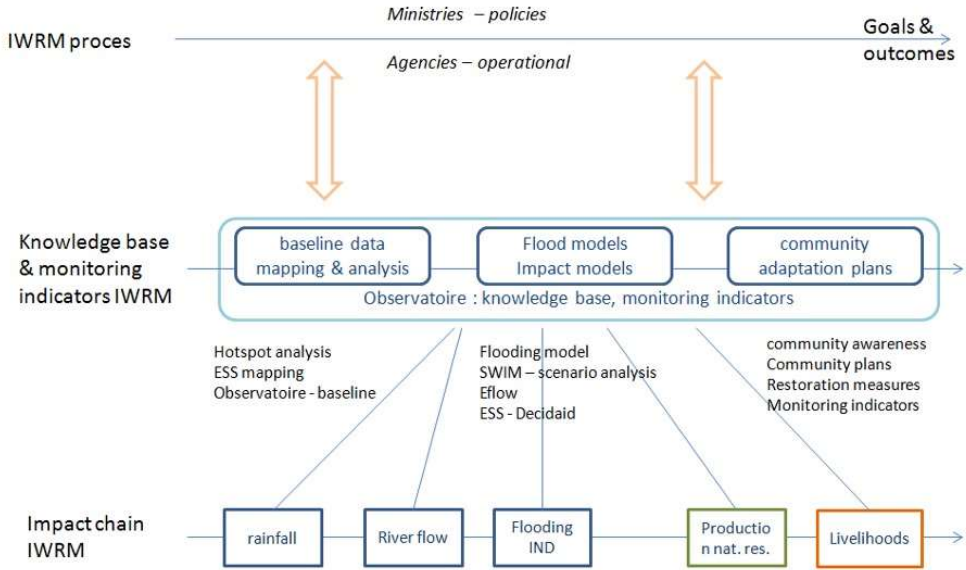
IWRM proces

Ministries – policies

Agencies – operational

Goals & outcomes

Knowledge base & monitoring indicators IWRM

baseline data mapping & analysis

Flood models Impact models

community adaptation plans

Observatoire : knowledge base, monitoring indicators

Hotspot analysis
ESS mapping
Observatoire - baseline

Flooding model
SWIM – scenario analysis
Eflow
ESS - Decidaid

community awareness
Community plans
Restoration measures
Monitoring indicators

Impact chain IWRM

rainfall

River flow

Flooding IND

Productio n nat. res.

Livelihoods